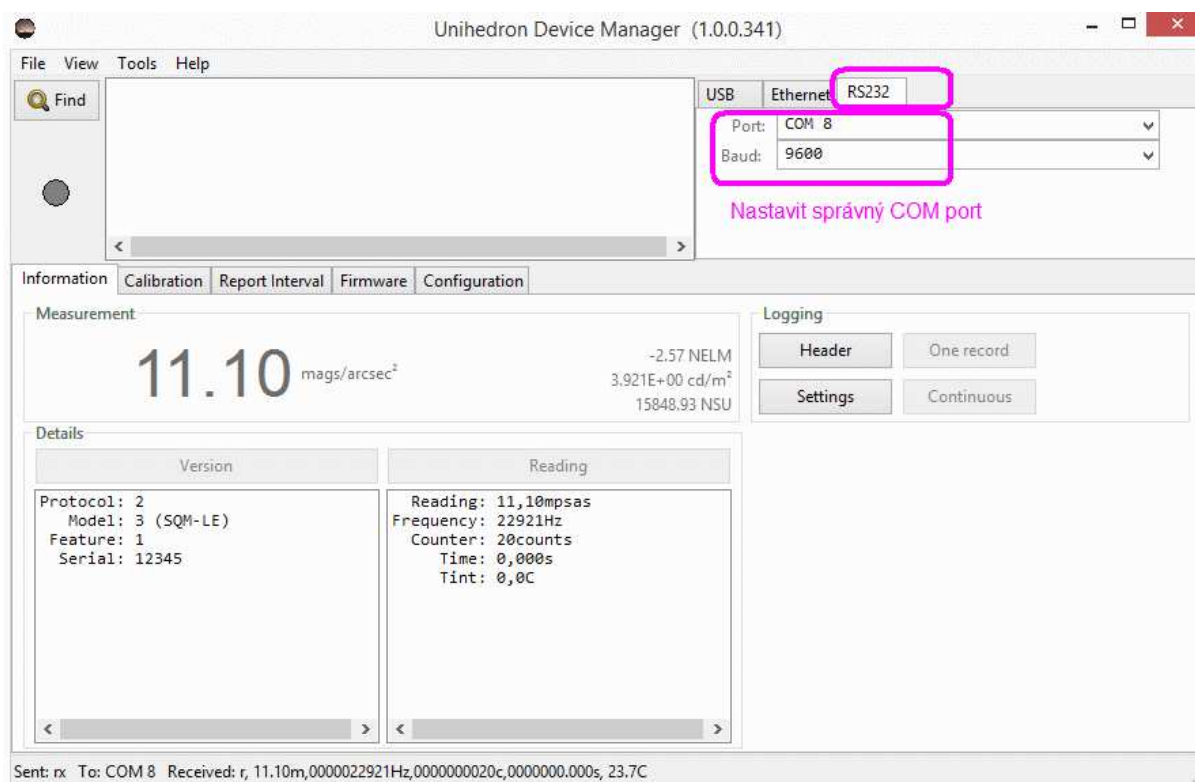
Unihedron Device Manager (1.0.0.341)

File View Tools Help

Find

USB Ethernet RS232

Port: COM 8

Baud: 9600

Nastavit správný COM port

Information Calibration Report Interval Firmware Configuration

Measurement

11.10 mags/arcsec$^2$

-2.57 NELM
3.921E+00 cd/m$^2$
15848.93 NSU

Logging

Header One record

Settings Continuous

Details

Version

Reading

Protocol: 2
Model: 3 (SQM-LE)
Feature: 1
Serial: 12345

Reading: 11,10mpsas
Frequency: 22921Hz
Counter: 20counts
Time: 0,000s
Tint: 0,0C

Sent: rx To: COM 8 Received: r, 11.10m,0000022921Hz,0000000020c,0000000.000s, 23.7C